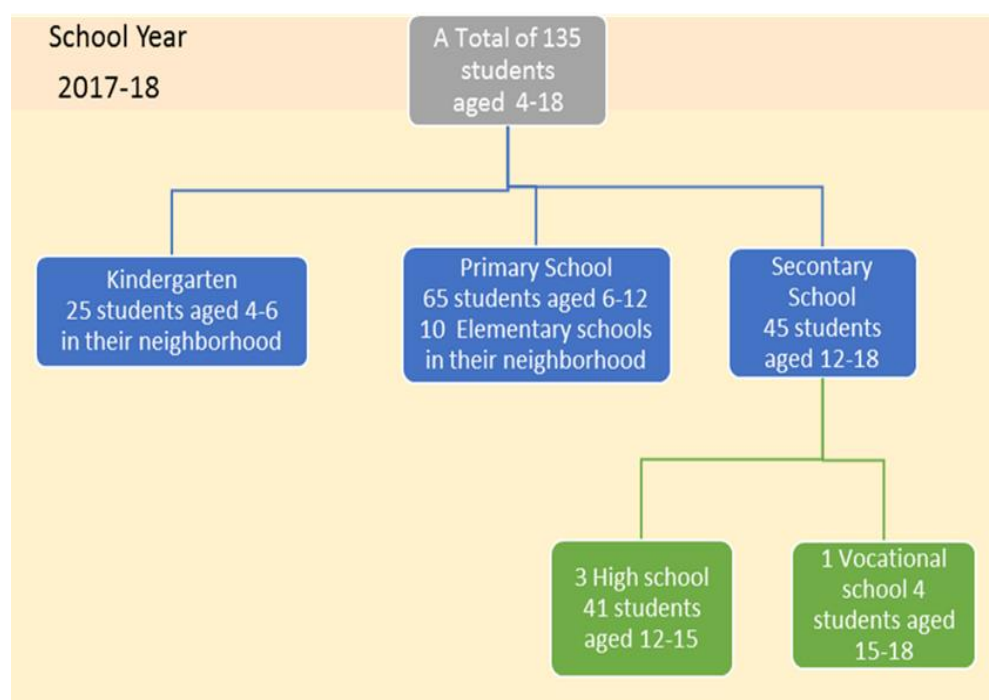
School Year
2017-18

A Total of 135 students aged 4-18

Kindergarten
25 students aged 4-6
in their neighborhood

Primary School
65 students aged 6-12
10 Elementary schools
in their neighborhood

Secontary School
45 students
aged 12-18

3 High school
41 students
aged 12-15

1 Vocational school 4 students aged 15-18